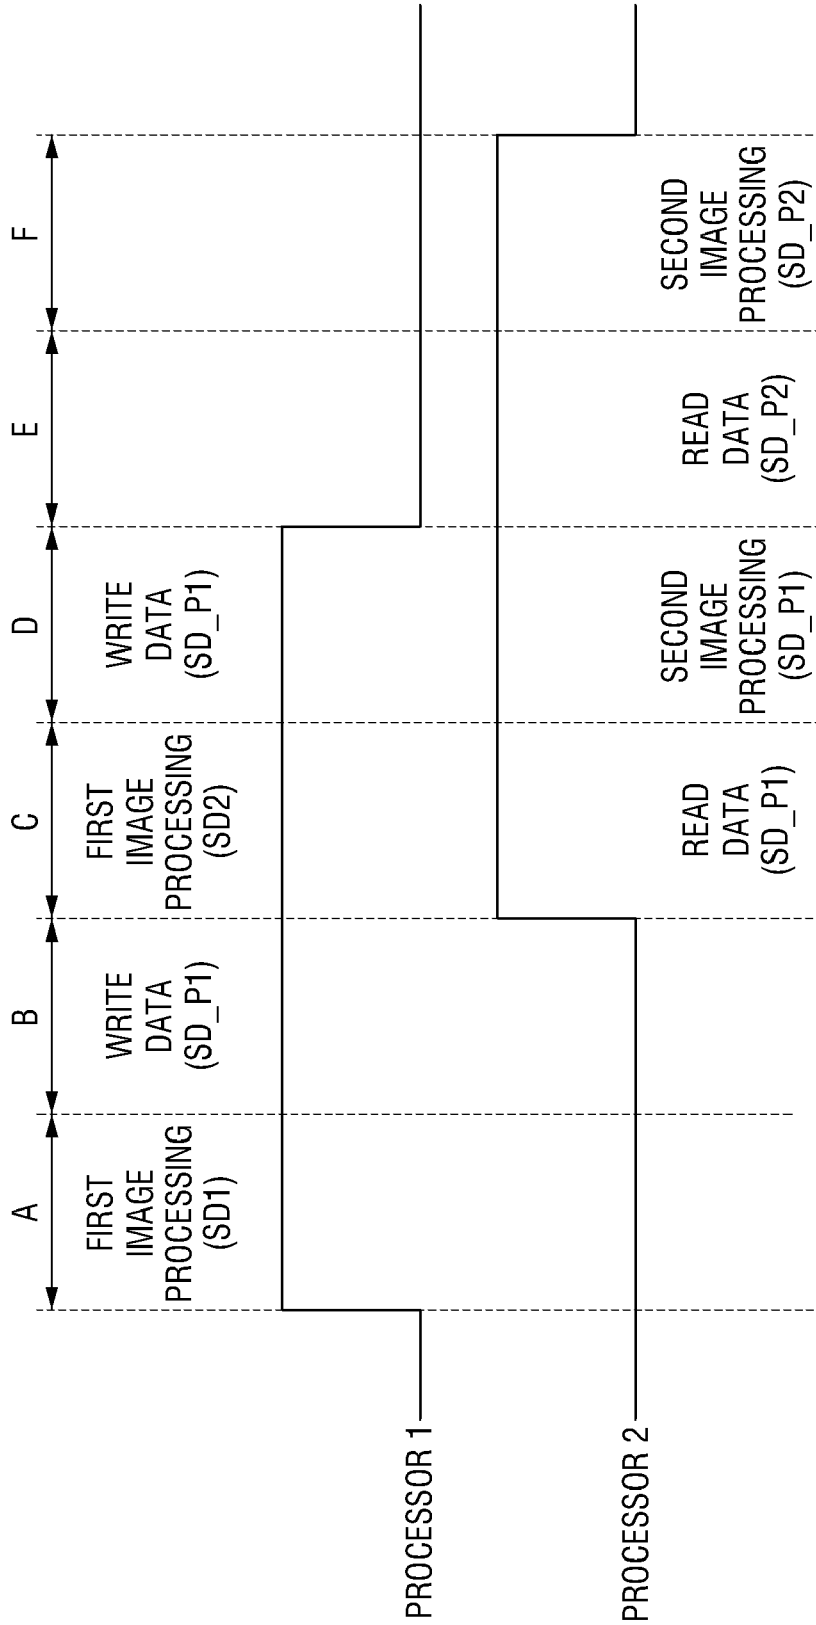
PROCESSOR 1
PROCESSOR 2

A
FIRST IMAGE PROCESSING (SD1)

B
WRITE DATA (SD_P1)

C
FIRST IMAGE PROCESSING (SD2)
READ DATA (SD_P1)

D
WRITE DATA (SD_P1)
SECOND IMAGE PROCESSING (SD_P1)

E
READ DATA (SD_P2)

F
SECOND IMAGE PROCESSING (SD_P2)